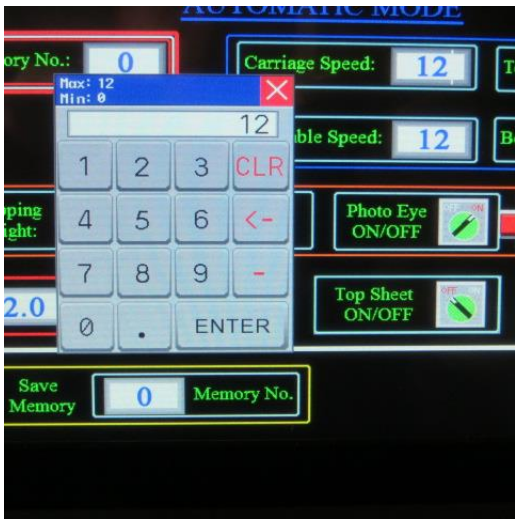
AUTOMATIC MODE

ory No.: 0

Carriage Speed: 12

T

Max: 12
Min: 0

12

1 2 3 CLR
4 5 6 <-
7 8 9 -
0 . ENTER

ble Speed: 12

B

pping
ight:

Photo Eye ON/OFF

OFF ON

2.0

Top Sheet ON/OFF

OFF

Save Memory 0 Memory No.